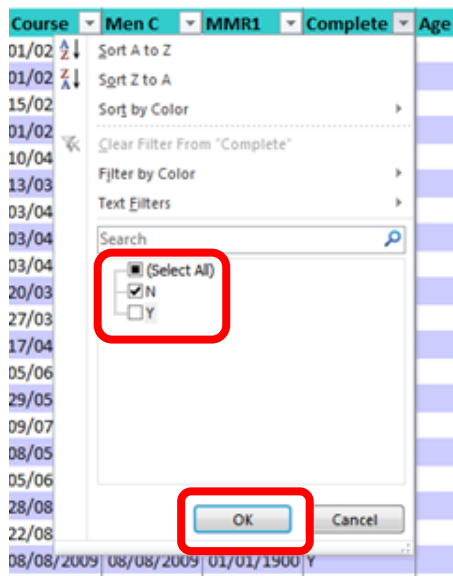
| Course | Men C | MMR1 | Complete | Age |
|---|---|---|---|---|
| 01/02 | | | | |
| 01/02 | | | | |
| 15/02 | | | | |
| 01/02 | | | | |
| 10/04 | | | | |
| 13/03 | | | | |
| 03/04 | | | | |
| 03/04 | | | | |
| 03/04 | | | | |
| 20/03 | | | | |
| 27/03 | | | | |
| 17/04 | | | | |
| 05/06 | | | | |
| 29/05 | | | | |
| 09/07 | | | | |
| 08/05 | | | | |
| 05/06 | | | | |
| 28/08 | | | | |
| 22/08 | | | | |
| 08/08/2009 | 08/08/2009 | 01/01/1900 | Y | |

Sort A to Z
Sort Z to A
Sort by Color
Clear Filter From "Complete"
Filter by Color
Text Filters
Search
(Select All)
N
Y
OK
Cancel